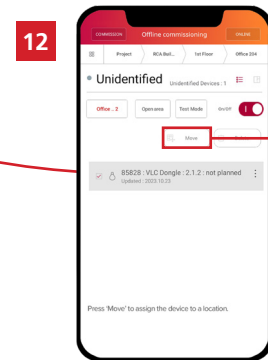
12

COMMISSION Offline commissioning ONLINE

Project RCA Buil... 1st Floor Office 234

Unidentified Unidentified Devices : 1

Office .. 2 Open area Test Mode On/Off

Move

85828 : VLC Dongle : 2.1.2 : not planned
Updated : 2023 10:23

Press 'Move' to assign the device to a location.